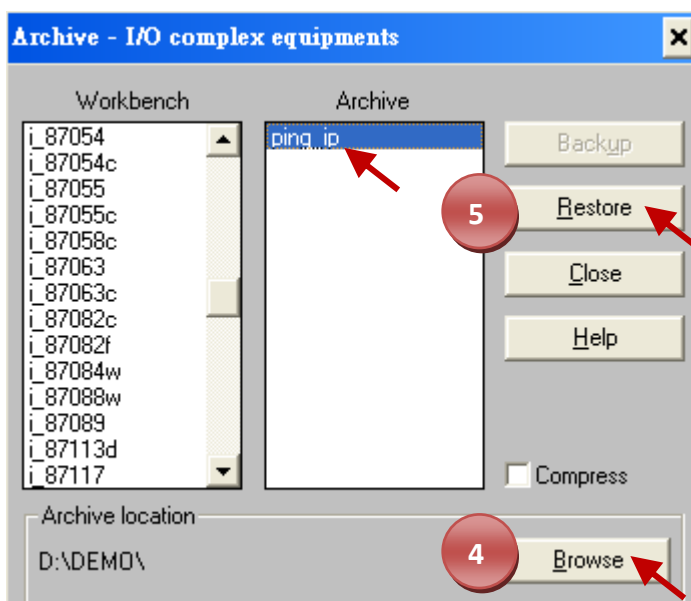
Archive - I/O complex equipments

Workbench

i_87054
i_87054c
i_87055
i_87055c
i_87058c
i_87063
i_87063c
i_87082c
i_87082f
i_87084w
i_87088w
i_87089
i_87113d
i_87117

Archive

ping_ip

Backup

5

Restore

Close

Help

Compress

Archive location

D:\DEMO\

4

Browse